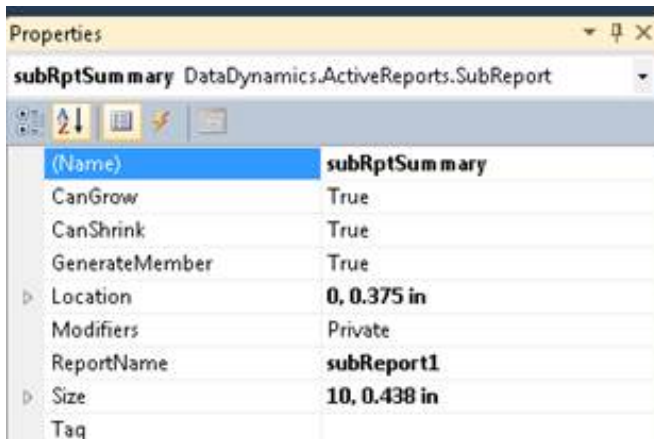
Properties

subRptSummary DataDynamics.ActiveReports.SubReport

| | |
|---|---|
| (Name) | subRptSummary |
| CanGrow | True |
| CanShrink | True |
| GenerateMember | True |
| Location | 0, 0.375 in |
| Modifiers | Private |
| ReportName | subReport1 |
| Size | 10, 0.438 in |
| Tag | |